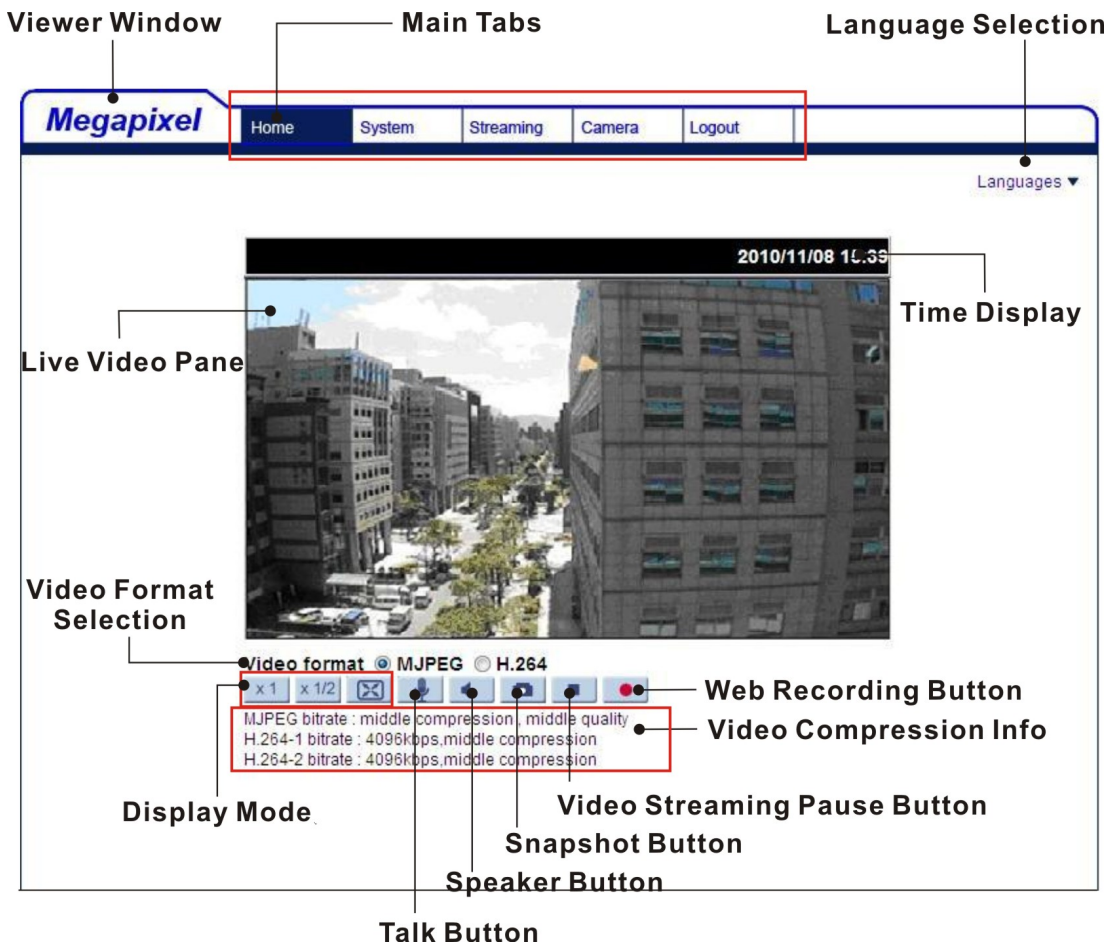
Viewer Window

Main Tabs

Language Selection

Megapixel

Home System Streaming Camera Logout

Languages ▼

2010/11/08 15:39

Time Display

Live Video Pane

Video Format Selection

Video format ◉ MJPEG ○ H.264

x 1 x 1/2

Web Recording Button

MJPEG bitrate : middle compression , middle quality
H.264-1 bitrate : 4096kbps,middle compression
H.264-2 bitrate : 4096kbps,middle compression

Video Compression Info

Display Mode

Video Streaming Pause Button

Snapshot Button

Speaker Button

Talk Button